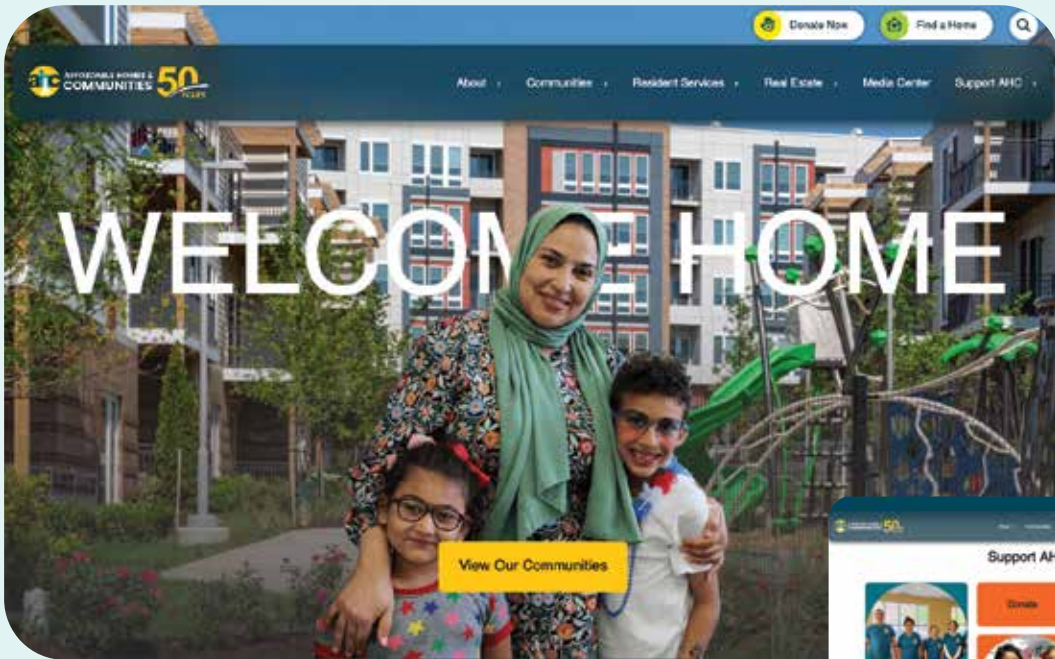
Donate Now
Find a Home

ahc AFFORDABLE HOMES & COMMUNITIES 50 YEARS

About
Communities
Resident Services
Real Estate
Media Center
Support AHC

WELCOME HOME

View Our Communities

50

Support AH

Donate